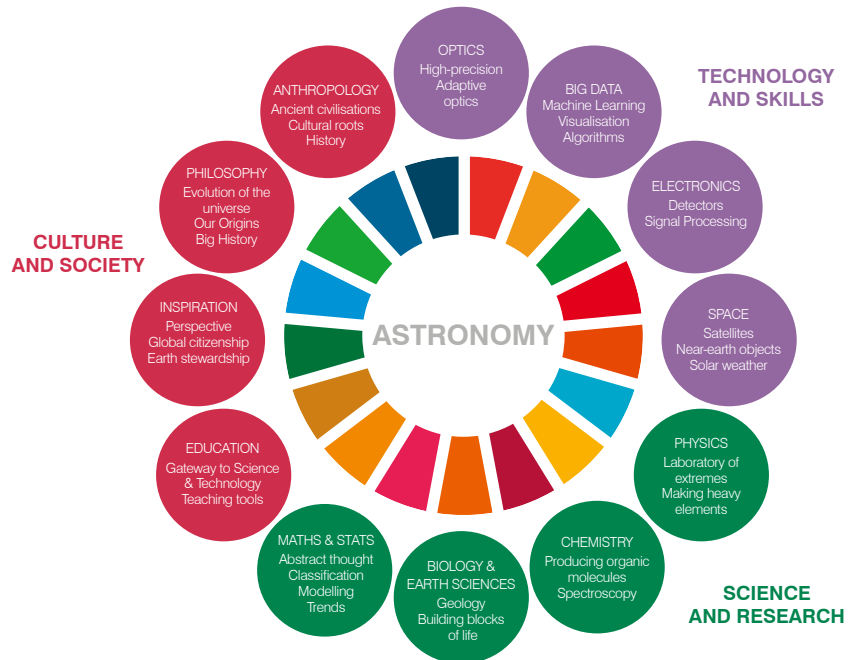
ASTRONOMY

OPTICS
High-precision
Adaptive
optics

BIG DATA
Machine Learning
Visualisation
Algorithms

TECHNOLOGY AND SKILLS

ELECTRONICS
Detectors
Signal Processing

SPACE
Satellites
Near-earth objects
Solar weather

PHYSICS
Laboratory of extremes
Making heavy elements

CHEMISTRY
Producing organic molecules
Spectroscopy

SCIENCE AND RESEARCH

BIOLOGY & EARTH SCIENCES
Geology
Building blocks of life

MATHS & STATS
Abstract thought
Classification
Modelling
Trends

EDUCATION
Gateway to Science & Technology
Teaching tools

INSPIRATION
Perspective
Global citizenship
Earth stewardship

CULTURE AND SOCIETY

PHILOSOPHY
Evolution of the universe
Our Origins
Big History

ANTHROPOLOGY
Ancient civilisations
Cultural roots
History